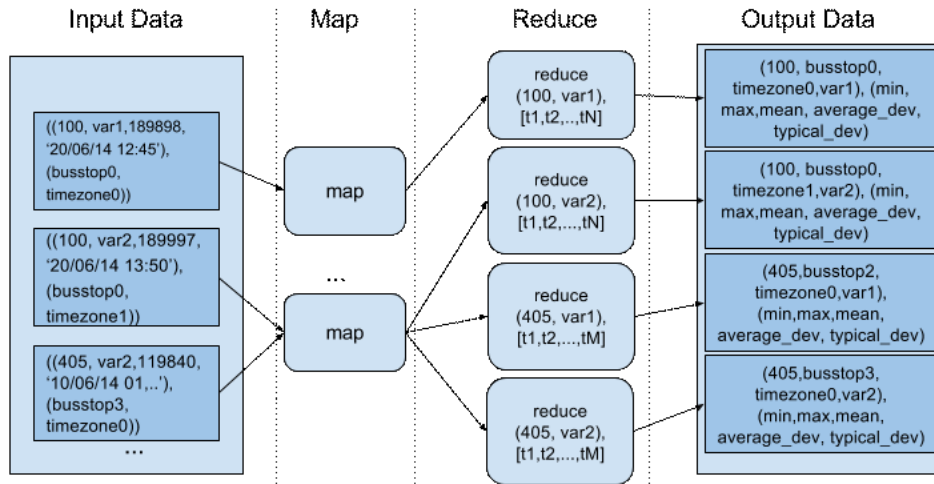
Input Data

Map

Reduce

Output Data

((100, var1,189898, ‘20/06/14 12:45’), (busstop0, timezone0))

((100, var2,189997, ‘20/06/14 13:50’), (busstop0, timezone1))

((405, var2,119840, ‘10/06/14 01,..’), (busstop3, timezone0))

...

map

...

map

reduce (100, var1), [t1,t2,...,tN]

reduce (100, var2), [t1,t2,...,tN]

reduce (405, var1), [t1,t2,...,tM]

reduce (405, var2), [t1,t2,...,tM]

(100, busstop0, timezone0,var1), (min, max,mean, average_dev, typical_dev)

(100, busstop0, timezone1,var2), (min, max,mean, average_dev, typical_dev)

(405,busstop2, timezone0,var1), (min,max,mean, average_dev, typical_dev)

(405,busstop3, timezone0,var2), (min,max,mean, average_dev, typical_dev)